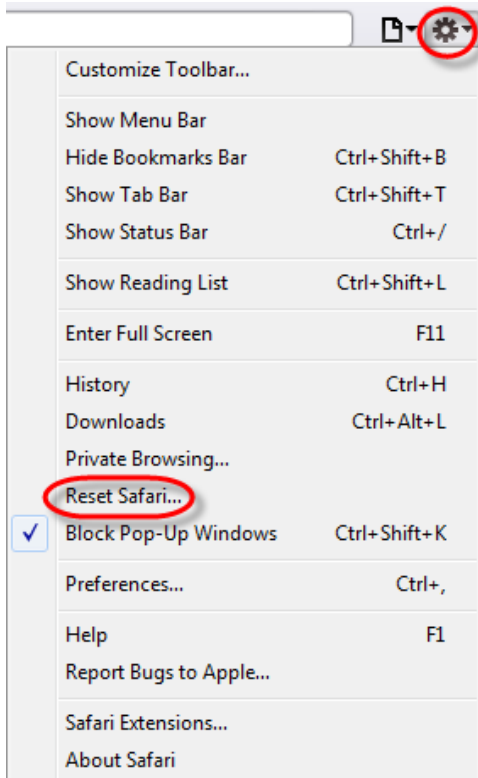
Customize Toolbar...

Show Menu Bar
Hide Bookmarks Bar Ctrl+Shift+B
Show Tab Bar Ctrl+Shift+T
Show Status Bar Ctrl+/

Show Reading List Ctrl+Shift+L

Enter Full Screen F11

History Ctrl+H
Downloads Ctrl+Alt+L
Private Browsing...
Reset Safari...
✓ Block Pop-Up Windows Ctrl+Shift+K

Preferences... Ctrl+,

Help F1
Report Bugs to Apple...

Safari Extensions...
About Safari